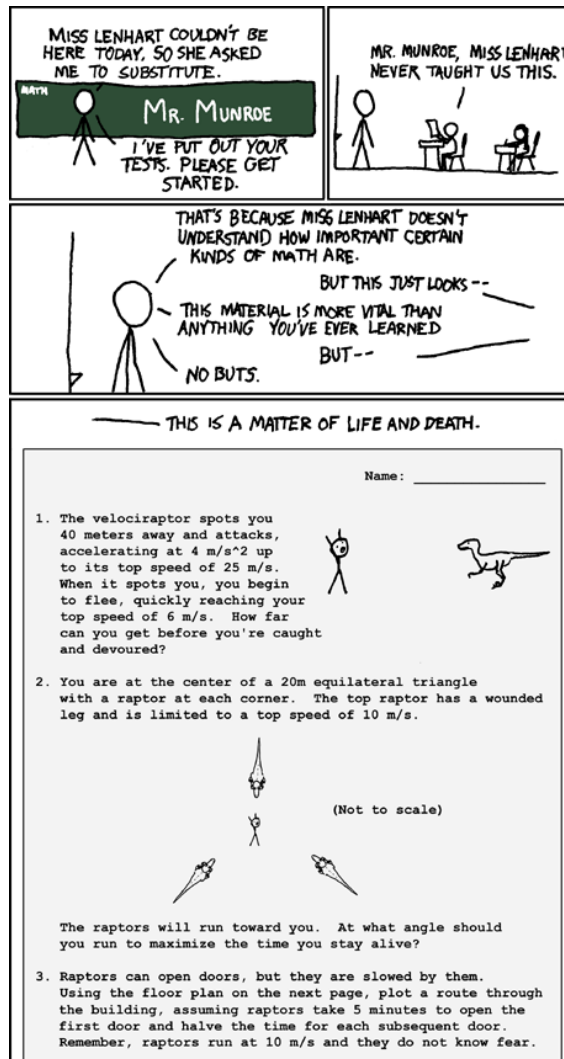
MISS LENHART COULDN'T BE HERE TODAY, SO SHE ASKED ME TO SUBSTITUTE.

MATH

MR. MUNROE

I'VE PUT OUT YOUR TESTS. PLEASE GET STARTED.

MR. MUNROE, MISS LENHART NEVER TAUGHT US THIS.

THAT'S BECAUSE MISS LENHART DOESN'T UNDERSTAND HOW IMPORTANT CERTAIN KINDS OF MATH ARE.

BUT THIS JUST LOOKS --

THIS MATERIAL IS MORE VITAL THAN ANYTHING YOU'VE EVER LEARNED

BUT--

NO BUTS.

THIS IS A MATTER OF LIFE AND DEATH.

Name: ____________

1. The velociraptor spots you 40 meters away and attacks, accelerating at 4 m/s^2 up to its top speed of 25 m/s. When it spots you, you begin to flee, quickly reaching your top speed of 6 m/s. How far can you get before you're caught and devoured?

2. You are at the center of a 20m equilateral triangle with a raptor at each corner. The top raptor has a wounded leg and is limited to a top speed of 10 m/s.

(Not to scale)

The raptors will run toward you. At what angle should you run to maximize the time you stay alive?

3. Raptors can open doors, but they are slowed by them. Using the floor plan on the next page, plot a route through the building, assuming raptors take 5 minutes to open the first door and halve the time for each subsequent door. Remember, raptors run at 10 m/s and they do not know fear.